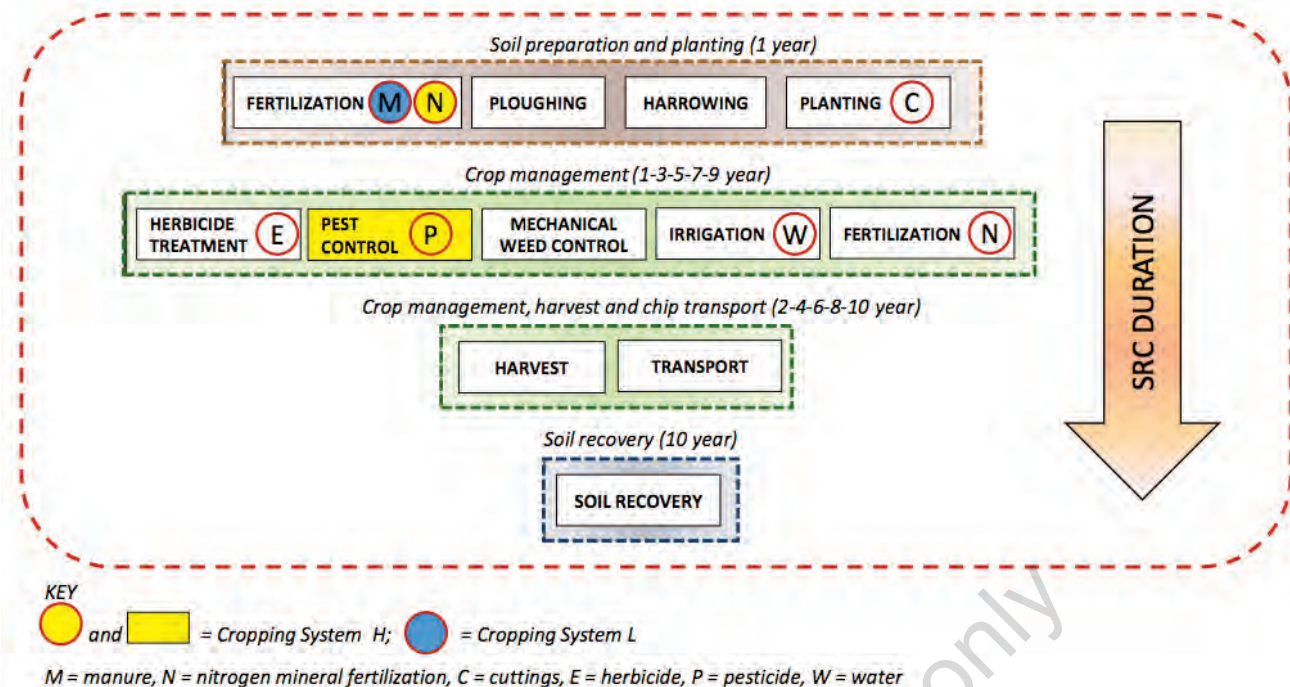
Soil preparation and planting (1 year)

FERTILIZATION M N

PLOUGHING

HARROWING

PLANTING C

Crop management (1-3-5-7-9 year)

HERBICIDE TREATMENT E

PEST CONTROL P

MECHANICAL WEED CONTROL

IRRIGATION W

FERTILIZATION N

Crop management, harvest and chip transport (2-4-6-8-10 year)

HARVEST

TRANSPORT

Soil recovery (10 year)

SOIL RECOVERY

SRC DURATION

KEY

and = Cropping System H; = Cropping System L

M = manure, N = nitrogen mineral fertilization, C = cuttings, E = herbicide, P = pesticide, W = water

only